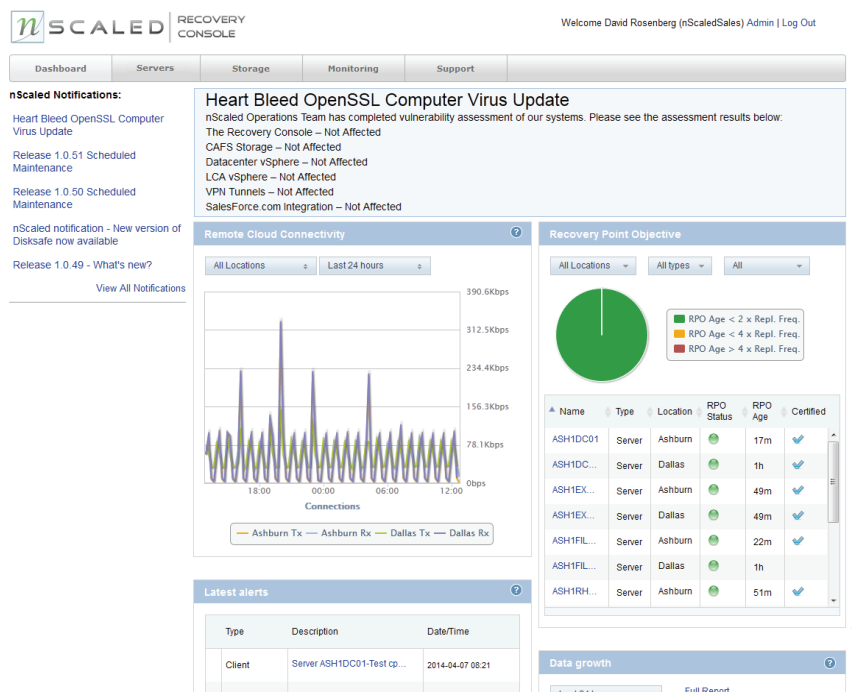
nSCALED | RECOVERY CONSOLE

Welcome David Rosenberg (nScaledSales) Admin | Log Out

Dashboard | Servers | Storage | Monitoring | Support

nScaled Notifications:

Heart Bleed OpenSSL Computer Virus Update

Release 1.0.51 Scheduled Maintenance

Release 1.0.50 Scheduled Maintenance

nScaled notification - New version of Disksafe now available

Release 1.0.49 - What's new?

View All Notifications

Heart Bleed OpenSSL Computer Virus Update

nScaled Operations Team has completed vulnerability assessment of our systems. Please see the assessment results below:
The Recovery Console – Not Affected
CAFS Storage – Not Affected
Datacenter vSphere – Not Affected
LCA vSphere – Not Affected
VPN Tunnels – Not Affected
SalesForce.com Integration – Not Affected

Remote Cloud Connectivity

All Locations | Last 24 hours

390.6Kbps
312.5Kbps
234.4Kbps
156.3Kbps
78.1Kbps
0bps

18:00 00:00 06:00 12:00

Connections

Ashburn Tx — Ashburn Rx — Dallas Tx — Dallas Rx

Recovery Point Objective

All Locations | All types | All

RPO Age < 2 x Repl. Freq.
RPO Age < 4 x Repl. Freq.
RPO Age > 4 x Repl. Freq.

| Name | Type | Location | RPO Status | RPO Age | Certified |
|---|---|---|---|---|---|
| ASH1DC01 | Server | Ashburn | | 17m | ✓ |
| ASH1DC... | Server | Dallas | | 1h | ✓ |
| ASH1EX... | Server | Ashburn | | 49m | ✓ |
| ASH1EX... | Server | Dallas | | 49m | ✓ |
| ASH1FIL... | Server | Ashburn | | 22m | ✓ |
| ASH1FIL... | Server | Dallas | | 1h | |
| ASH1RH... | Server | Ashburn | | 51m | ✓ |

Latest alerts

| Type | Description | Date/Time |
|---|---|---|
| Client | Server ASH1DC01-Test cp... | 2014-04-07 08:21 |

Data growth

Full Report